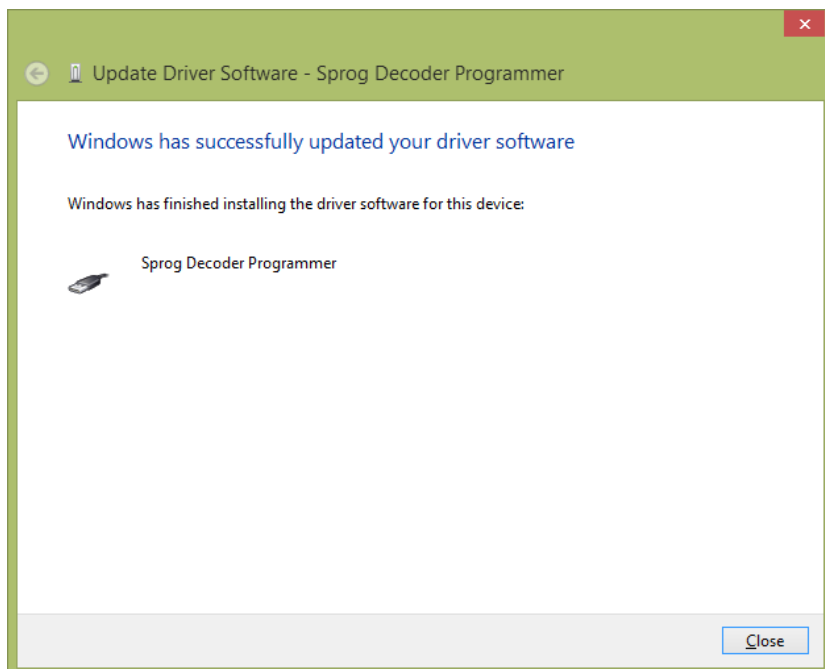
Update Driver Software - Sprog Decoder Programmer

Windows has successfully updated your driver software

Windows has finished installing the driver software for this device:

Sprog Decoder Programmer

Close